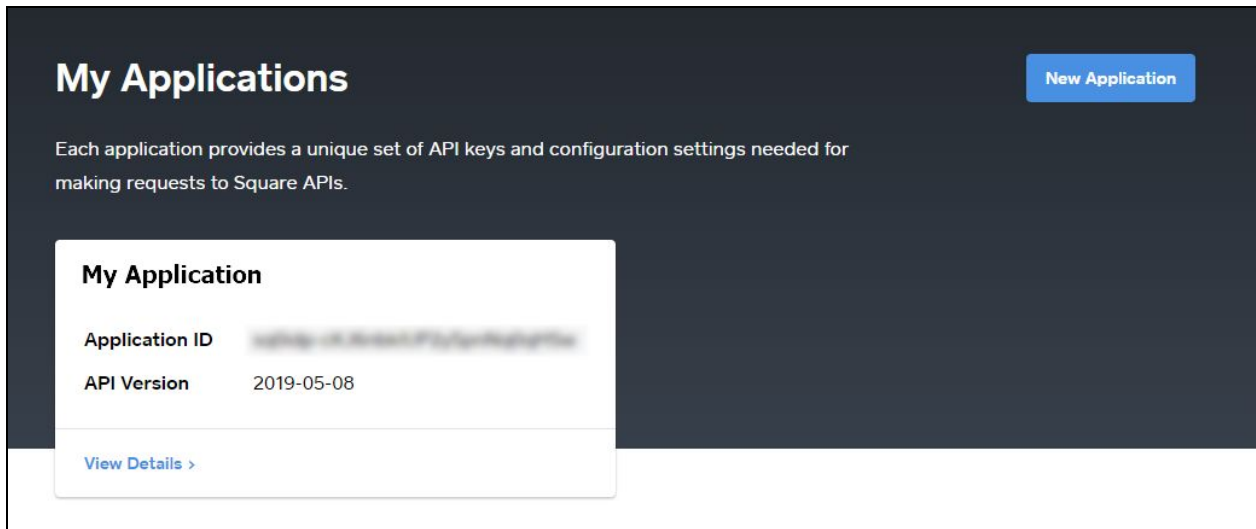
My Applications

New Application

Each application provides a unique set of API keys and configuration settings needed for making requests to Square APIs.

My Application

Application ID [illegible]

API Version 2019-05-08

View Details ›